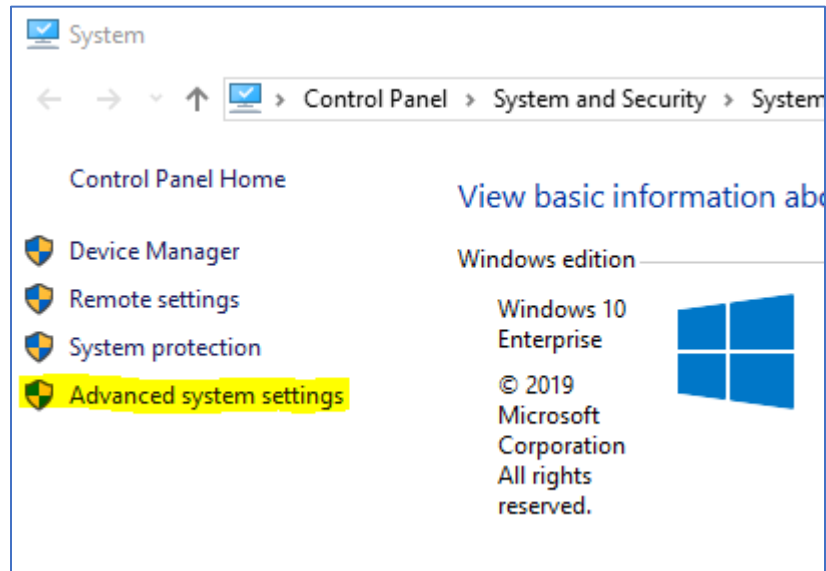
System

> Control Panel > System and Security > System

Control Panel Home

Device Manager

Remote settings

System protection

Advanced system settings

View basic information abo

Windows edition

Windows 10 Enterprise

© 2019 Microsoft Corporation All rights reserved.